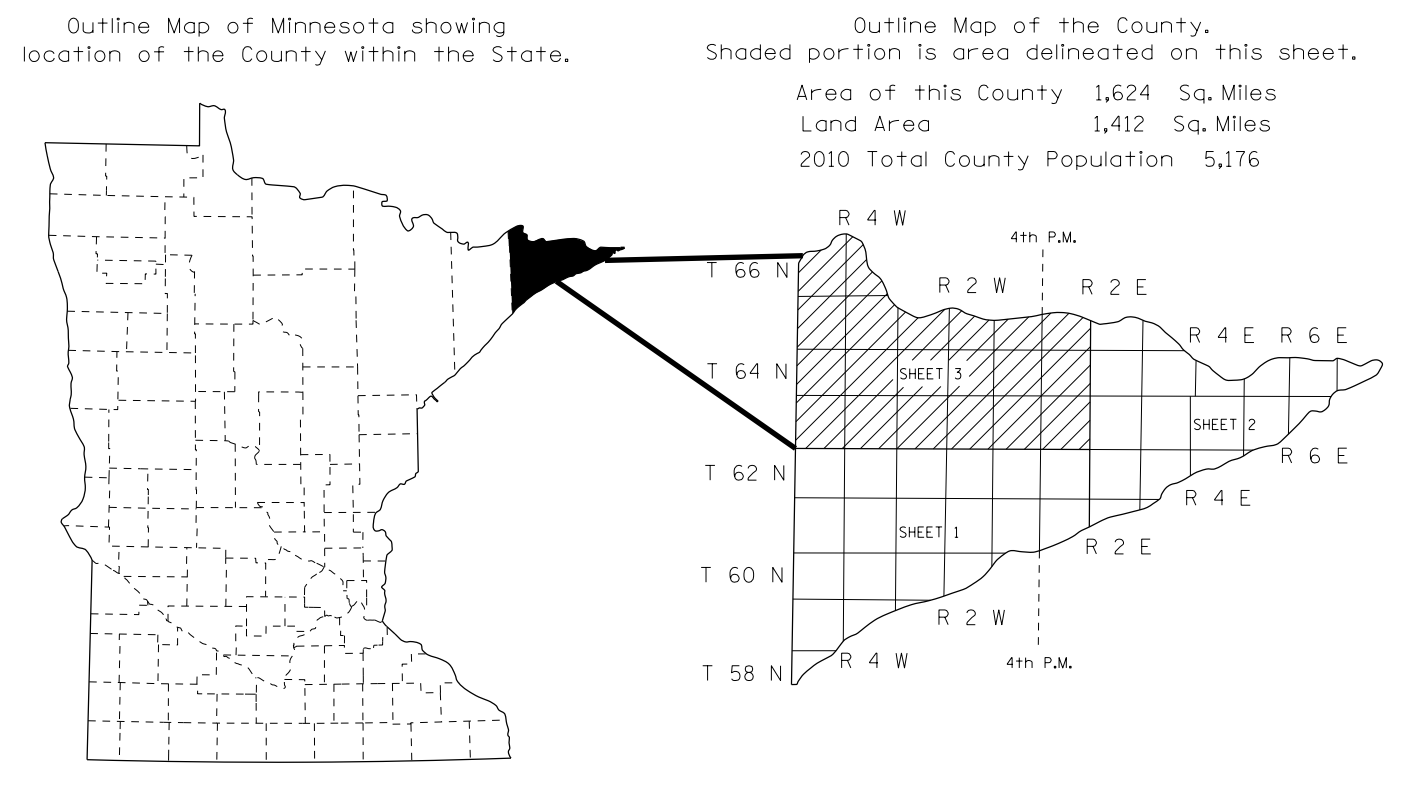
Outline Map of Minnesota showing location of the County within the State.

Outline Map of the County.
Shaded portion is area delineated on this sheet.

Area of this County 1,624 Sq. Miles
Land Area 1,412 Sq. Miles
2010 Total County Population 5,176

R 4 W
4th P.M.
T 66 N
R 2 W
R 2 E
R 4 E
R 6 E
T 64 N
SHEET 3
SHEET 2
R 6 E
T 62 N
R 4 E
SHEET 1
R 2 E
T 60 N
R 2 W
T 58 N
R 4 W
4th P.M.